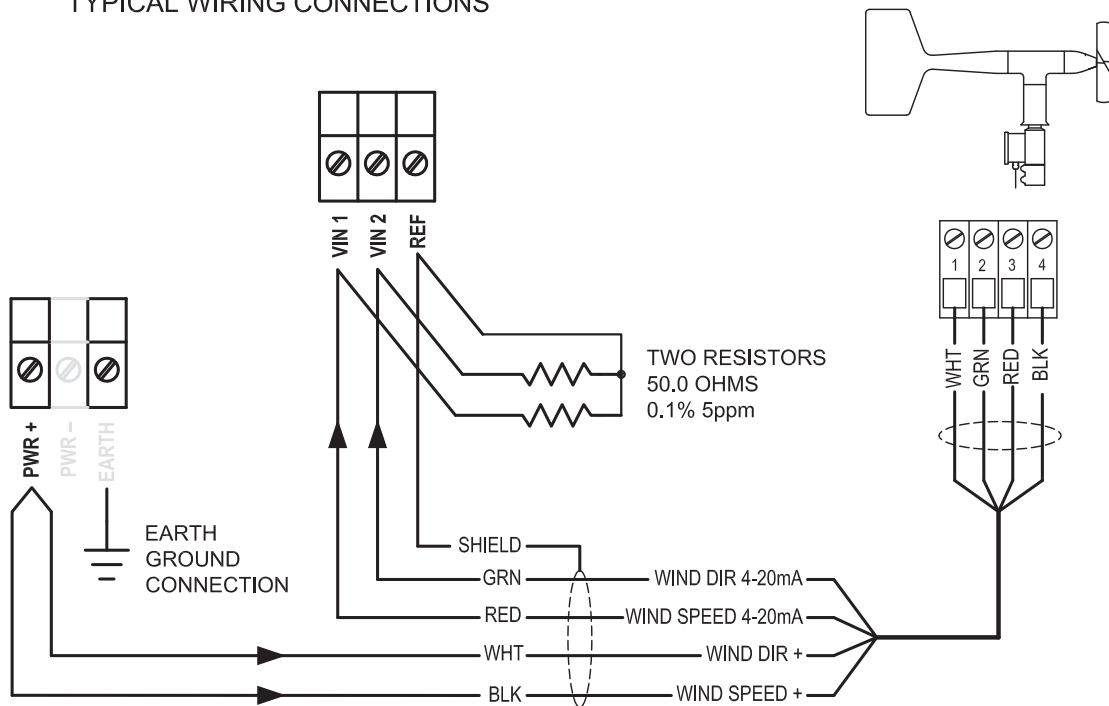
TYPICAL WIRING CONNECTIONS

VIN 1
VIN 2
REF

TWO RESISTORS
50.0 OHMS
0.1% 5ppm

1
2
3
4

WHT
GRN
RED
BLK

PWR +
PWR –
EARTH

EARTH
GROUND
CONNECTION

SHIELD
GRN
RED
WHT
BLK

WIND DIR 4-20mA
WIND SPEED 4-20mA
WIND DIR +
WIND SPEED +